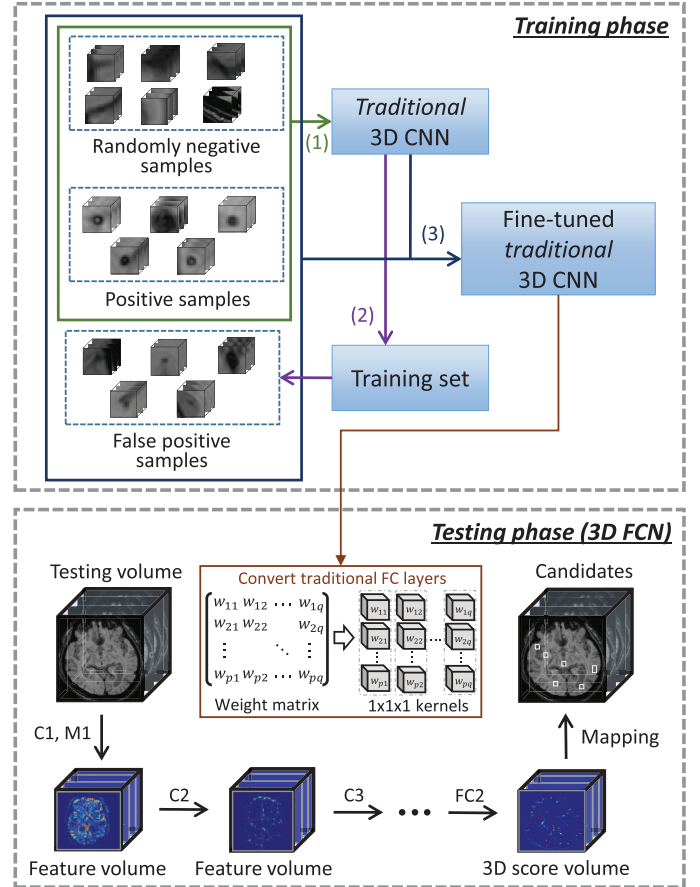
Training phase

Randomly negative samples

Positive samples

False positive samples

(1)

Traditional 3D CNN

(3)

Fine-tuned traditional 3D CNN

(2)

Training set

Testing phase (3D FCN)

Testing volume

Convert traditional FC layers

$\begin{pmatrix} w_{11} & w_{12} & \cdots & w_{1q} \\ w_{21} & w_{22} & & w_{2q} \\ \vdots & & \ddots & \vdots \\ w_{p1} & w_{p2} & \cdots & w_{pq} \end{pmatrix}$

Weight matrix

$w_{11}$ $w_{12}$ $w_{1q}$ $w_{21}$ $w_{22}$ $w_{2q}$ $w_{p1}$ $w_{p2}$ $w_{pq}$

1x1x1 kernels

Candidates

C1, M1

Mapping

C2

C3

FC2

Feature volume

Feature volume

3D score volume